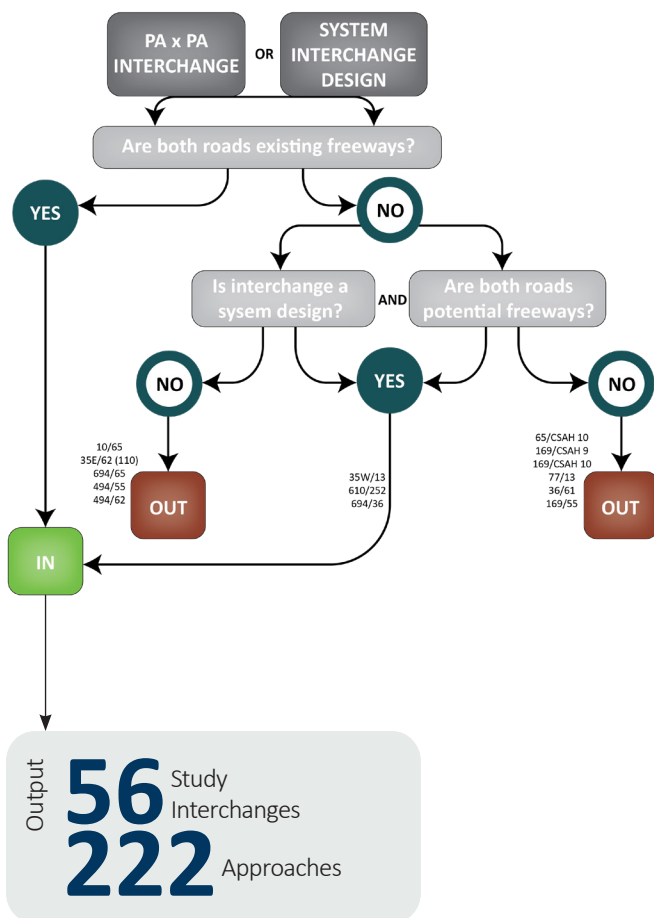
PA x PA INTERCHANGE

OR

SYSTEM INTERCHANGE DESIGN

Are both roads existing freeways?

YES

NO

Is interchange a sysem design?

AND

Are both roads potential freeways?

NO

YES

NO

10/65
35E/62 (110)
694/65
494/55
494/62

OUT

35W/13
610/252
694/36

65/CSAH 10
169/CSAH 9
169/CSAH 10
77/13
36/61
169/55

OUT

IN

Output

56 Study Interchanges

222 Approaches